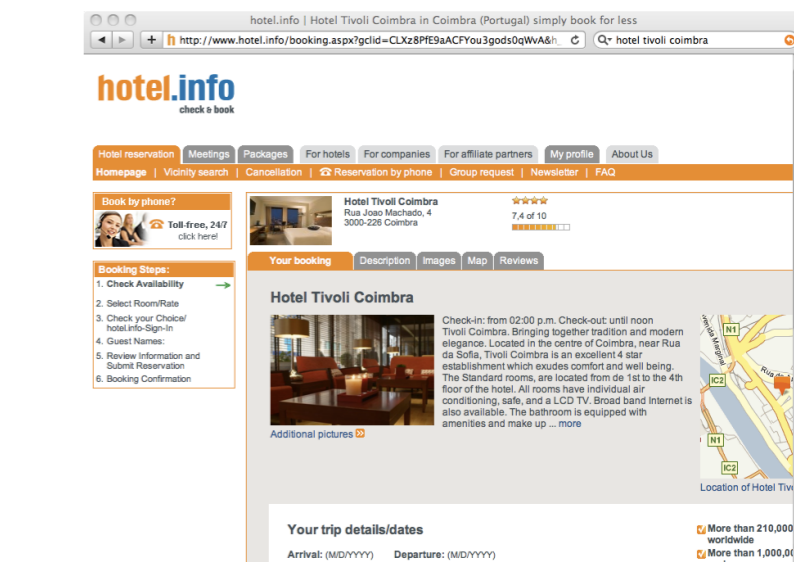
hotel.info | Hotel Tivoli Coimbra in Coimbra (Portugal) simply book for less

http://www.hotel.info/booking.aspx?gclid=CLXz8PfE9aACFYou3gods0qWvA&h

hotel tivoli coimbra

hotel.info
check & book

Hotel reservation | Meetings | Packages | For hotels | For companies | For affiliate partners | My profile | About Us

Homepage | Vicinity search | Cancellation | Reservation by phone | Group request | Newsletter | FAQ

Book by phone?
Toll-free, 24/7
click here!

Booking Steps:
1. Check Availability
2. Select Room/Rate
3. Check your Choice/ hotel.info-Sign-In
4. Guest Names:
5. Review Information and Submit Reservation
6. Booking Confirmation

Hotel Tivoli Coimbra
Rua Joao Machado, 4
3000-226 Coimbra

7,4 of 10

Your booking | Description | Images | Map | Reviews

Hotel Tivoli Coimbra

Check-in: from 02:00 p.m. Check-out: until noon Tivoli Coimbra. Bringing together tradition and modern elegance. Located in the centre of Coimbra, near Rua da Sofia, Tivoli Coimbra is an excellent 4 star establishment which exudes comfort and well being. The Standard rooms, are located from de 1st to the 4th floor of the hotel. All rooms have individual air conditioning, safe, and a LCD TV. Broad band Internet is also available. The bathroom is equipped with amenities and make up ... more

Additional pictures

N1
IC2
N1
IC2

Location of Hotel Tiv

Your trip details/dates

Arrival: (M/D/YYYY)   Departure: (M/D/YYYY)

More than 210,000 worldwide
More than 1,000,00